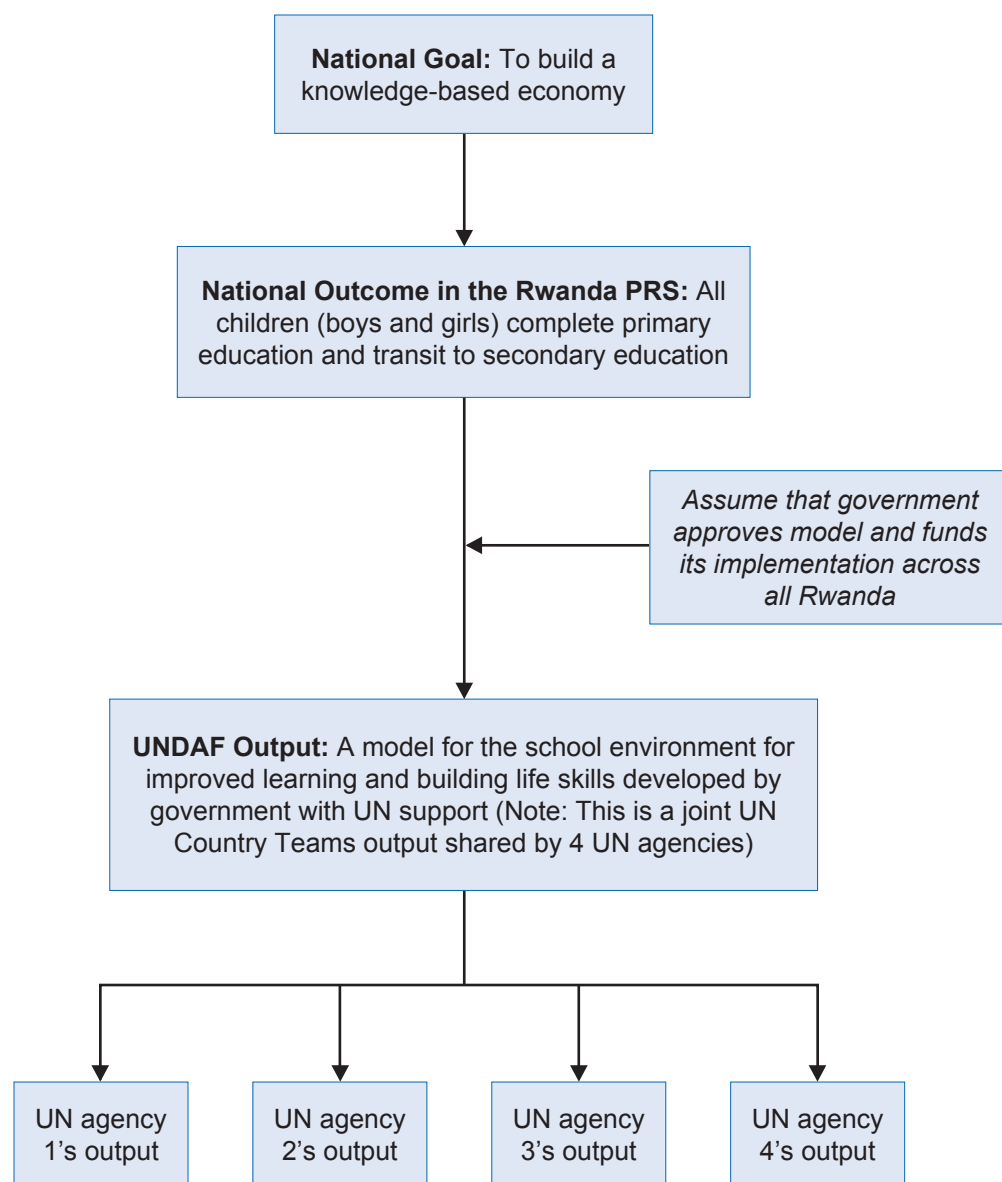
**National Goal:** To build a knowledge-based economy

**National Outcome in the Rwanda PRS:** All children (boys and girls) complete primary education and transit to secondary education

*Assume that government approves model and funds its implementation across all Rwanda*

**UNDAF Output:** A model for the school environment for improved learning and building life skills developed by government with UN support (Note: This is a joint UN Country Teams output shared by 4 UN agencies)

UN agency 1's output

UN agency 2's output

UN agency 3's output

UN agency 4's output